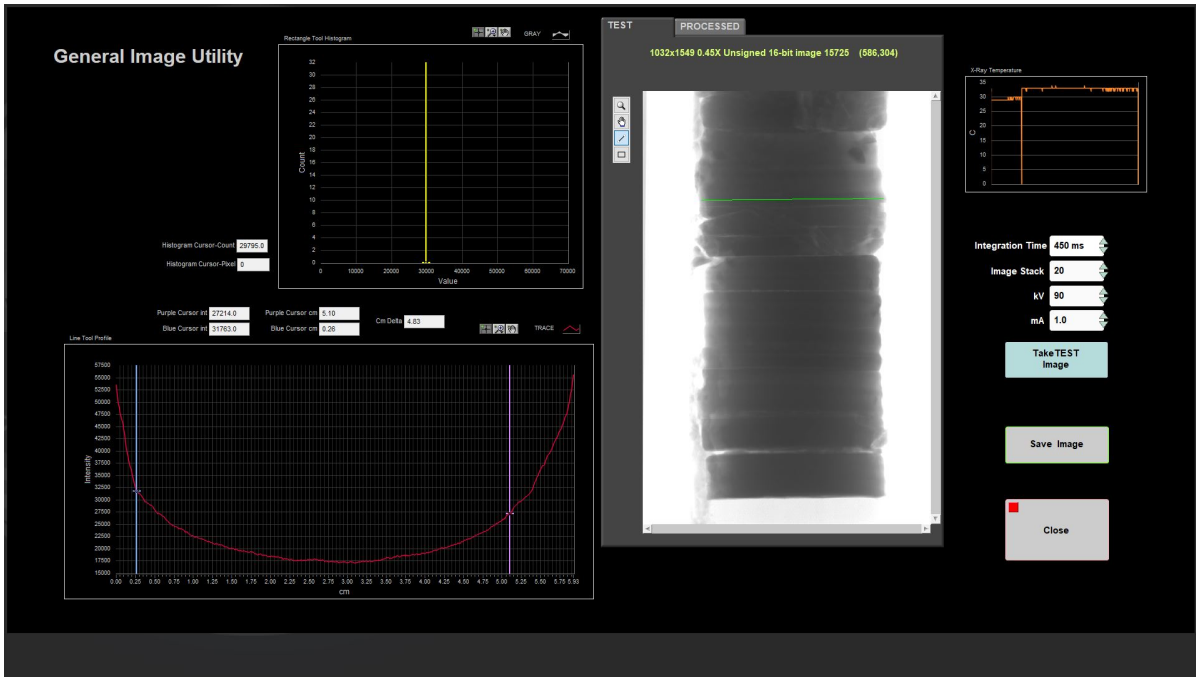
General Image Utility

Rectangle Tool Histogram

GRAY

32
30
28
26
24
22
20
18
16
14
12
10
8
6
4
2
0

Count

0 10000 20000 30000 40000 50000 60000 70000

Value

Histogram Cursor-Count 29795.0

Histogram Cursor-Pixel 0

Purple Cursor int 27214.0

Blue Cursor int 31763.0

Purple Cursor cm 5.10

Blue Cursor cm 0.26

Cm Delta 4.83

TRACE

Line Tool Profile

57500
55000
52500
50000
47500
45000
42500
40000
37500
35000
32500
30000
27500
25000
22500
20000
17500
15000

Intensity

0.00 0.25 0.50 0.75 1.00 1.25 1.50 1.75 2.00 2.25 2.50 2.75 3.00 3.25 3.50 3.75 4.00 4.25 4.50 4.75 5.00 5.25 5.50 5.75 5.93

cm

TEST

PROCESSED

1032x1549 0.45X Unsigned 16-bit image 15725 (586,304)

X-Ray Temperature

35
30
25
20
15
10
5
0

C

Integration Time 450 ms

Image Stack 20

kV 90

mA 1.0

TakeTEST Image

Save Image

Close